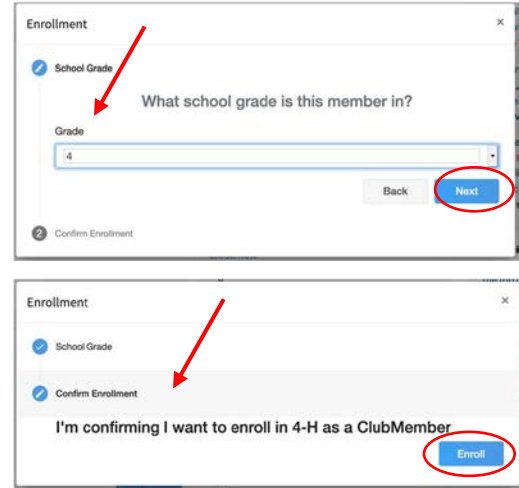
Enrollment

×

School Grade

What school grade is this member in?

Grade

4

Back

Next

2 Confirm Enrollment

Enrollment

×

School Grade

Confirm Enrollment

I'm confirming I want to enroll in 4-H as a ClubMember

Enroll